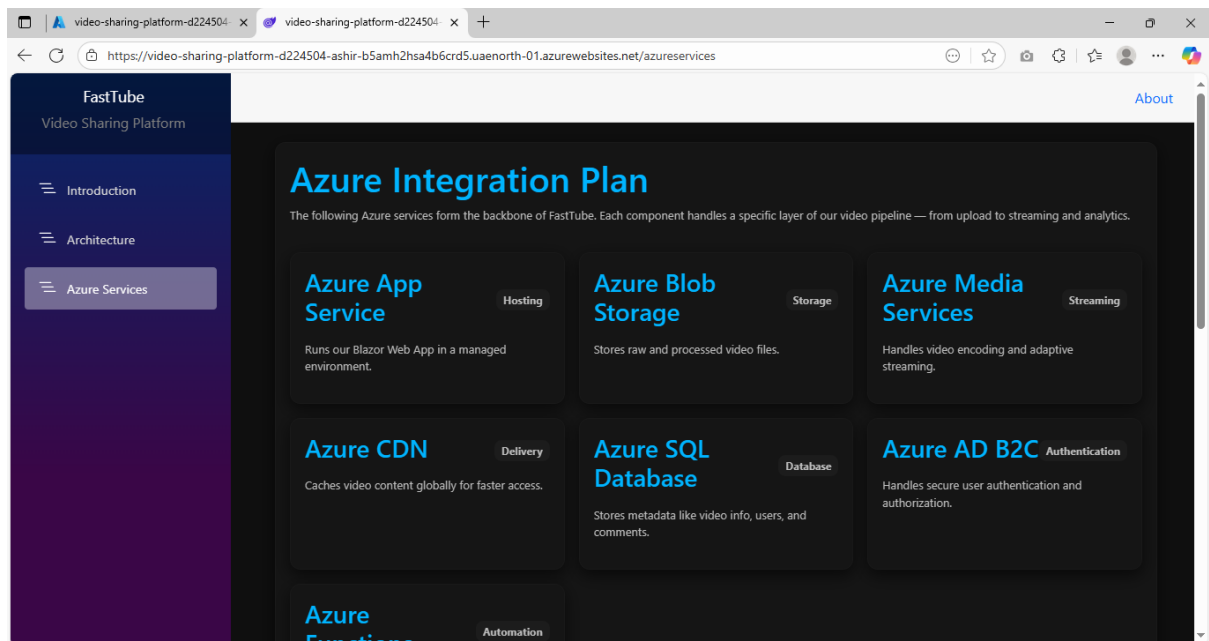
video-sharing-platform-d224504 ×
video-sharing-platform-d224504 ×
+

https://video-sharing-platform-d224504-ashir-b5amh2hsa4b6crd5.uaenorth-01.azurewebsites.net/azureservices

FastTube
Video Sharing Platform

Introduction
Architecture
Azure Services

About

Azure Integration Plan

The following Azure services form the backbone of FastTube. Each component handles a specific layer of our video pipeline — from upload to streaming and analytics.

Azure App Service
Hosting
Runs our Blazor Web App in a managed environment.

Azure Blob Storage
Storage
Stores raw and processed video files.

Azure Media Services
Streaming
Handles video encoding and adaptive streaming.

Azure CDN
Delivery
Caches video content globally for faster access.

Azure SQL Database
Database
Stores metadata like video info, users, and comments.

Azure AD B2C
Authentication
Handles secure user authentication and authorization.

Azure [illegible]
Automation